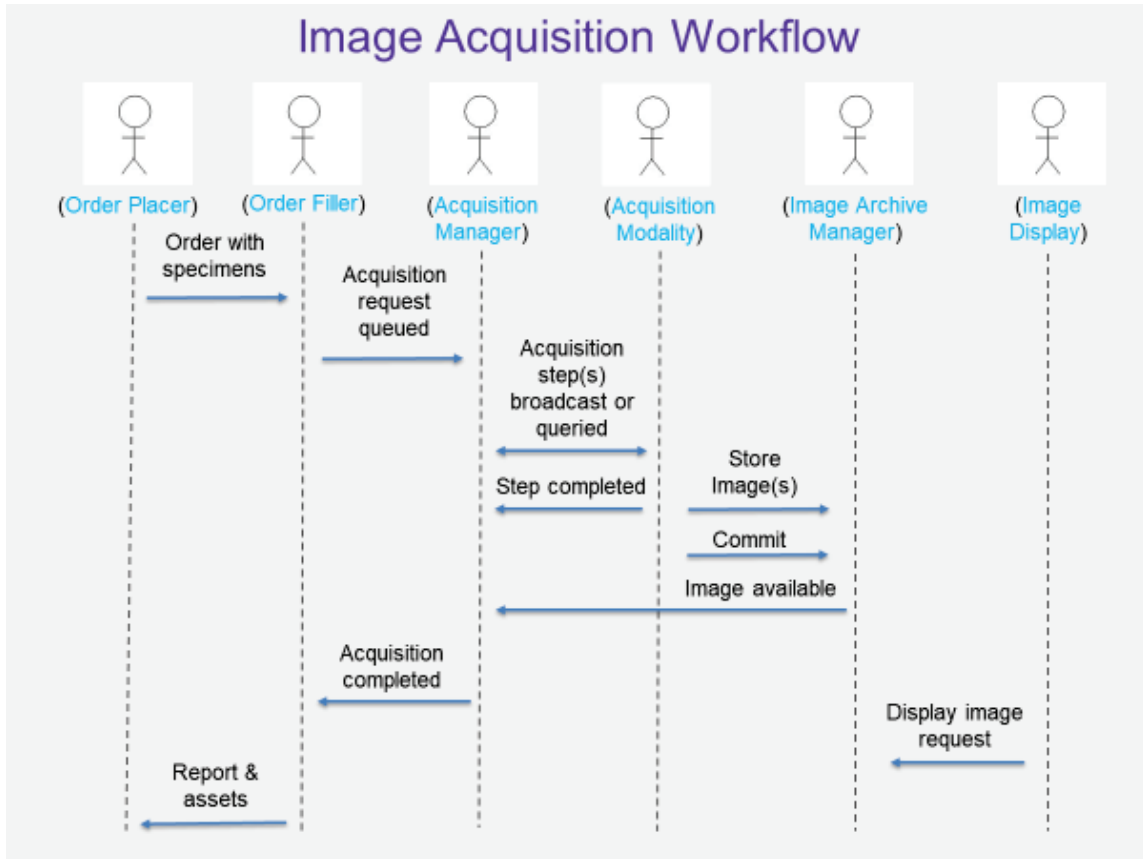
Image Acquisition Workflow

(Order Placer)

(Order Filler)

(Acquisition Manager)

(Acquisition Modality)

(Image Archive Manager)

(Image Display)

Order with specimens

Acquisition request queued

Acquisition step(s) broadcast or queried

Step completed

Store Image(s)

Commit

Image available

Acquisition completed

Display image request

Report & assets